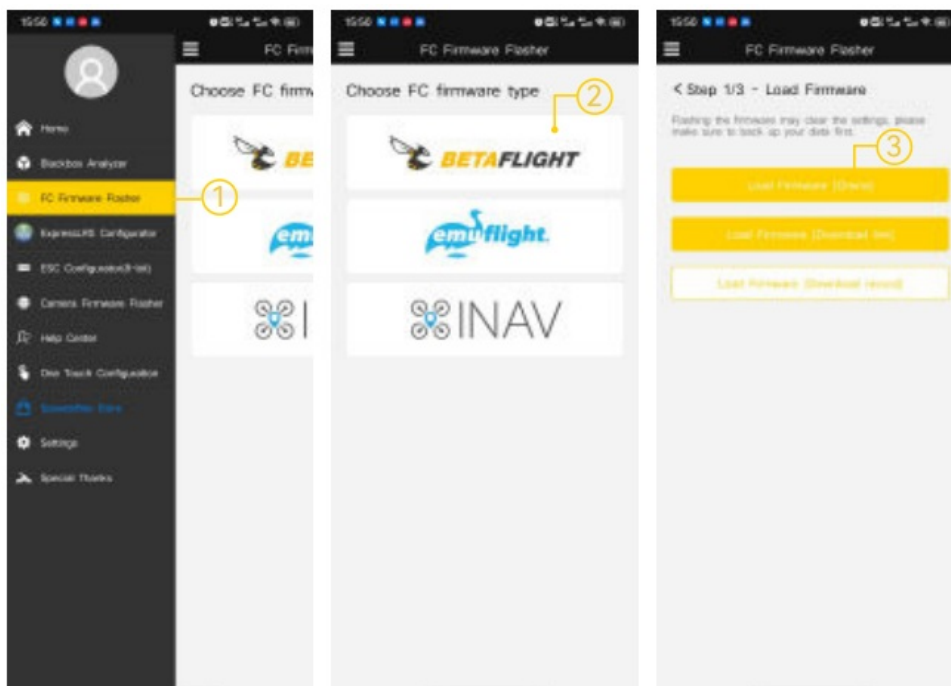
15:50

FC Firmw

Home

Blackbox Analyzer

FC Firmware Flasher

①

ExpressLRS Configurator

ESC Configurator(Hi-res)

Camera Firmware Flasher

Help Center

One Touch Configuration

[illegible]

Settings

Special Thanks

Choose FC firmw

BE

emu

INAV

15:50

FC Firmware Flasher

Choose FC firmware type

②

BETAFLIGHT

emuflight.

INAV

15:50

FC Firmware Flasher

< Step 1/3 - Load Firmware

Flashing the firmware may clear the settings, please make sure to back up your data first.

③

Load Firmware [Online]

Load Firmware [Download list]

Load Firmware [Download record]